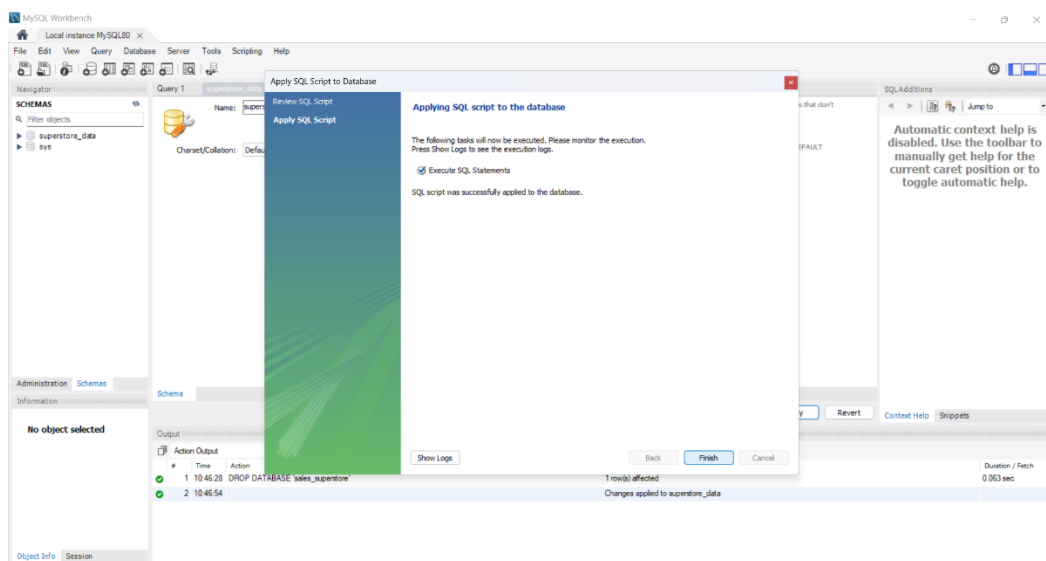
MySQL Workbench

Local instance MySQL80 ×

File Edit View Query Database Server Tools Scripting Help

Navigator

SCHEMAS

Filter objects

superstore_data
sys

Administration Schemas

Information

No object selected

Object Info Session

Query 1 superstore_data

Name: supers

Charset/Collation: Defau

s that don't

EFAULT

Schema

Revert

Output

Action Output

| # | Time | Action | Message | Duration / Fetch |
|---|---|---|---|---|
| 1 | 10:46:28 | DROP DATABASE `sales_superstore` | 1 row(s) affected | 0.063 sec |
| 2 | 10:46:54 | | Changes applied to superstore_data | |

SQLAdditions

Jump to

Automatic context help is disabled. Use the toolbar to manually get help for the current caret position or to toggle automatic help.

Context Help Snippets

Apply SQL Script to Database

Review SQL Script
Apply SQL Script

Applying SQL script to the database

The following tasks will now be executed. Please monitor the execution.
Press Show Logs to see the execution logs.

Execute SQL Statements

SQL script was successfully applied to the database.

Show Logs

Back Finish Cancel